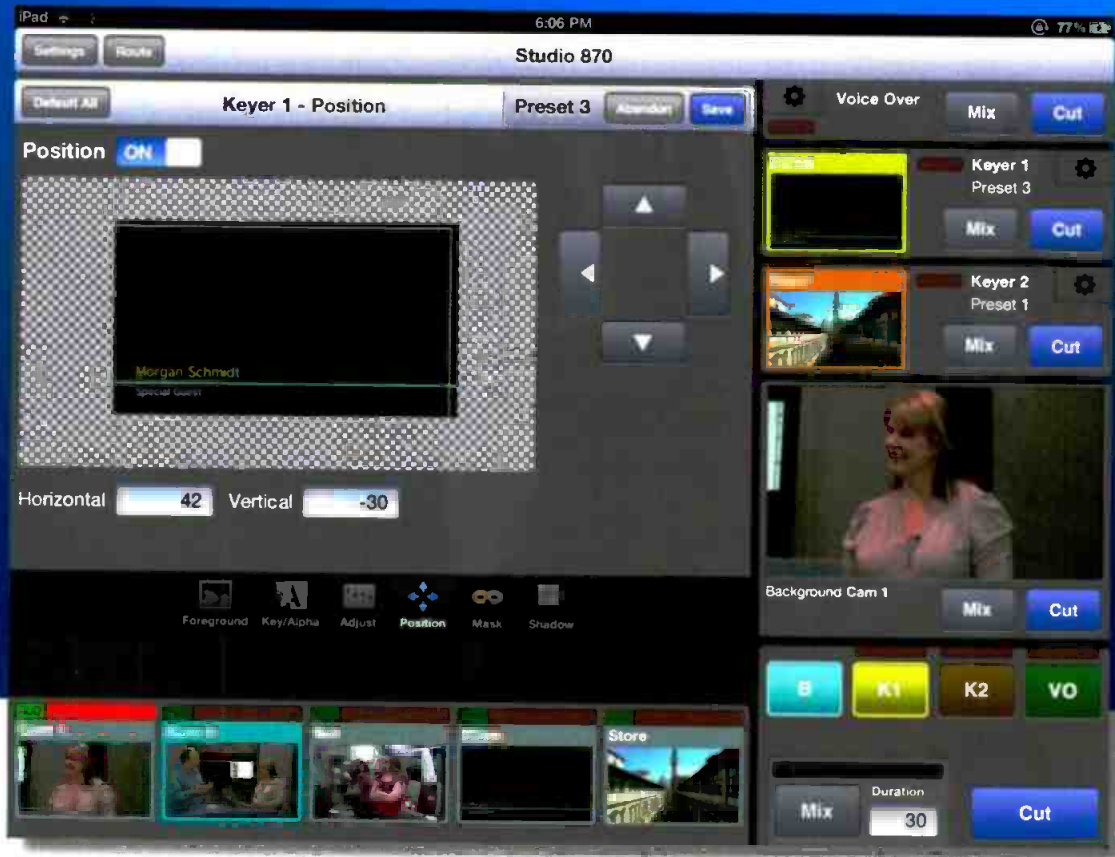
iPad
6:06 PM
77%
Settings
Route
Studio 870
Default All
Keyer 1 - Position
Preset 3
Abandon
Save
Voice Over
Mix
Cut
Position ON
Keyer 1
Preset 3
Mix
Cut
Keyer 2
Preset 1
Mix
Cut
Morgan Schmidt
Special Guest
Horizontal 42
Vertical -30
Background Cam 1
Mix
Cut
Foreground
Key/Alpha
Adjust
Position
Mask
Shadow
B
K1
K2
VO
Store
Mix
Duration
30
Cut